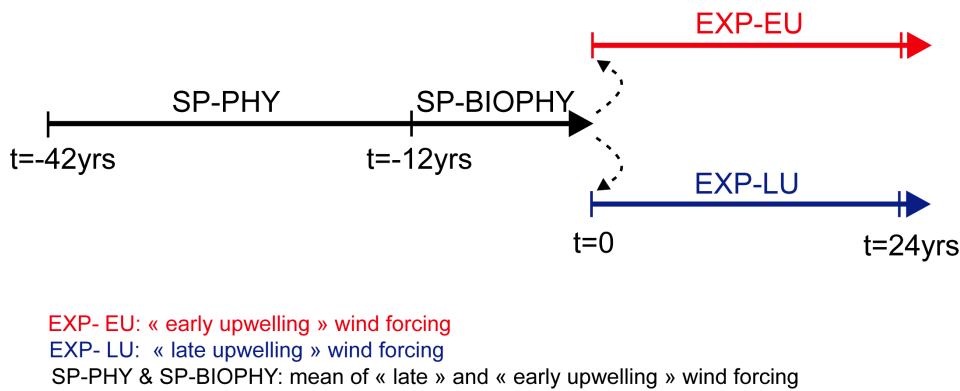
EXP-EU

SP-PHY

SP-BIOPHY

t=-42yrs

t=-12yrs

EXP-LU

t=0

t=24yrs

EXP- EU: « early upwelling » wind forcing
EXP- LU: « late upwelling » wind forcing
SP-PHY & SP-BIOPHY: mean of « late » and « early upwelling » wind forcing